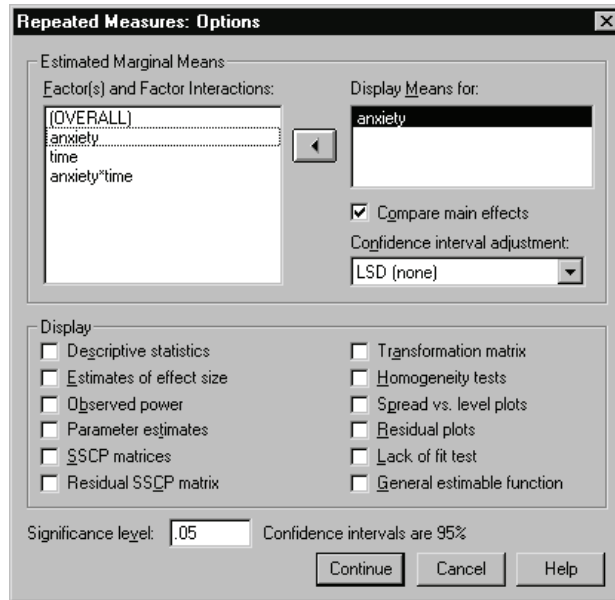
Repeated Measures: Options

Estimated Marginal Means

Factor(s) and Factor Interactions:

(OVERALL)
anxiety
time
anxiety*time

Display Means for:

anxiety

Compare main effects

Confidence interval adjustment:

LSD (none)

Display

Descriptive statistics
Estimates of effect size
Observed power
Parameter estimates
SSCP matrices
Residual SSCP matrix

Transformation matrix
Homogeneity tests
Spread vs. level plots
Residual plots
Lack of fit test
General estimable function

Significance level: .05 Confidence intervals are 95%

Continue Cancel Help